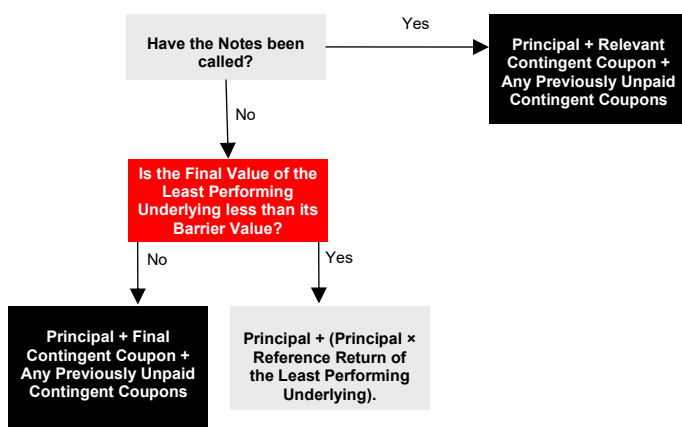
Have the Notes been called?

Yes

Principal + Relevant Contingent Coupon + Any Previously Unpaid Contingent Coupons

No

Is the Final Value of the Least Performing Underlying less than its Barrier Value?

No

Yes

Principal + Final Contingent Coupon + Any Previously Unpaid Contingent Coupons

Principal + (Principal × Reference Return of the Least Performing Underlying).